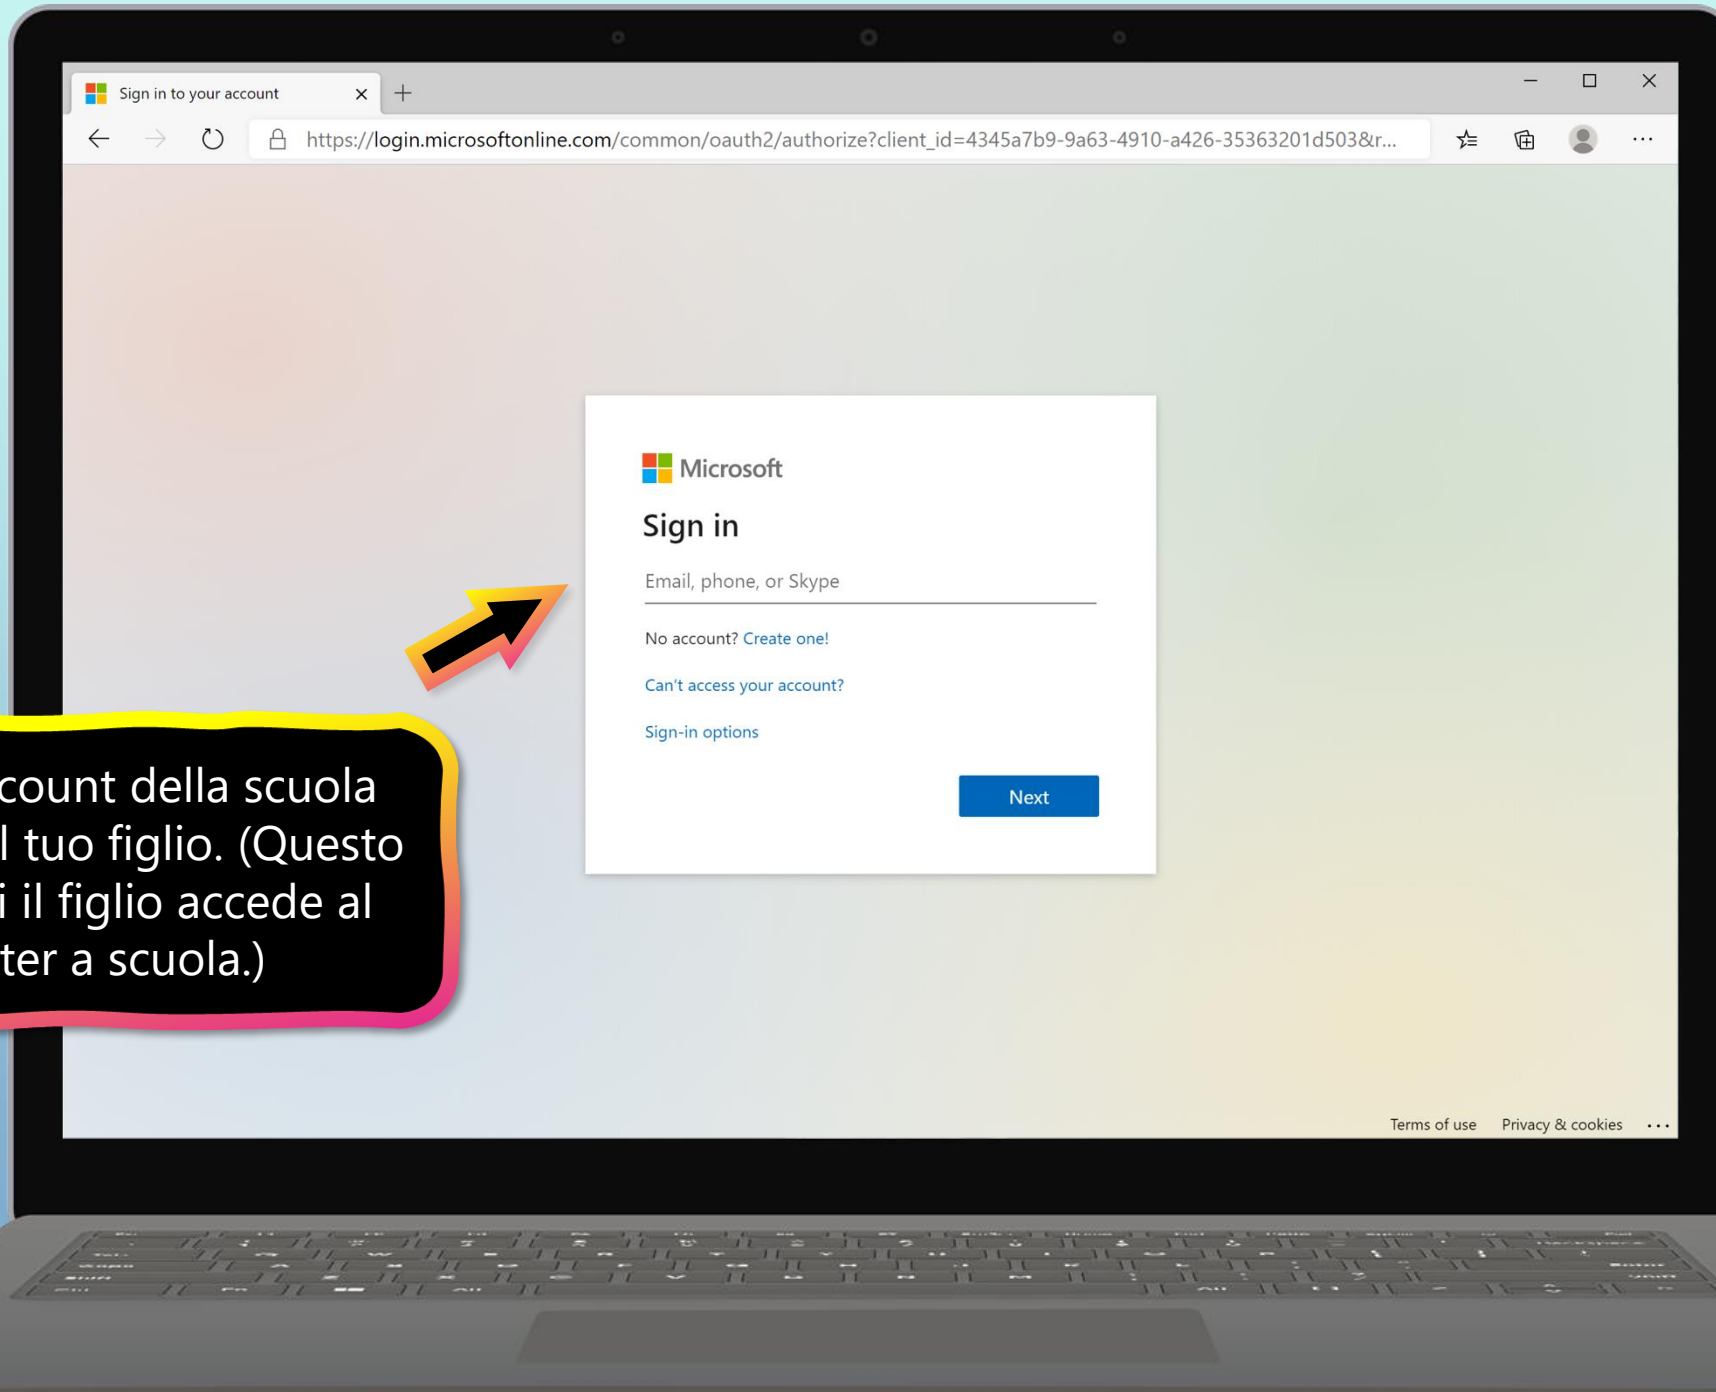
Sign in to your account

https://login.microsoftonline.com/common/oauth2/authorize?client_id=4345a7b9-9a63-4910-a426-35363201d503&r...

Microsoft

Sign in

Email, phone, or Skype

No account? Create one!

Can't access your account?

Sign-in options

Next

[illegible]count della scuola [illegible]l tuo figlio. (Questo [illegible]i il figlio accede al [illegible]ter a scuola.)

Terms of use Privacy & cookies ...